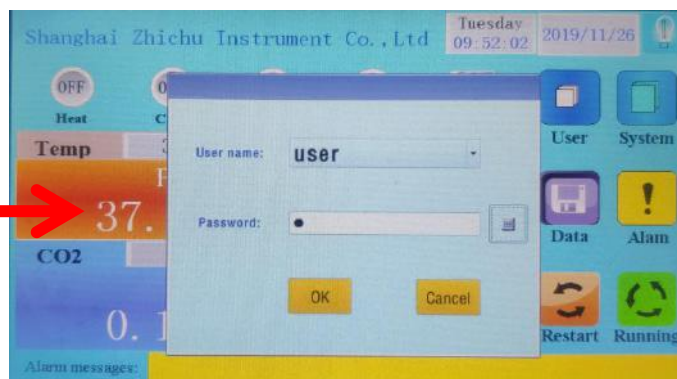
Shanghai Zhichu Instrument Co., Ltd

Tuesday
09:52:02

2019/11/26

OFF
Heat

0
C

Temp

3

F

37.

CO2

0. 1

User name: user

Password: ●

OK

Cancel

User

System

Data

Alam

Restart

Running

Alarm messages: